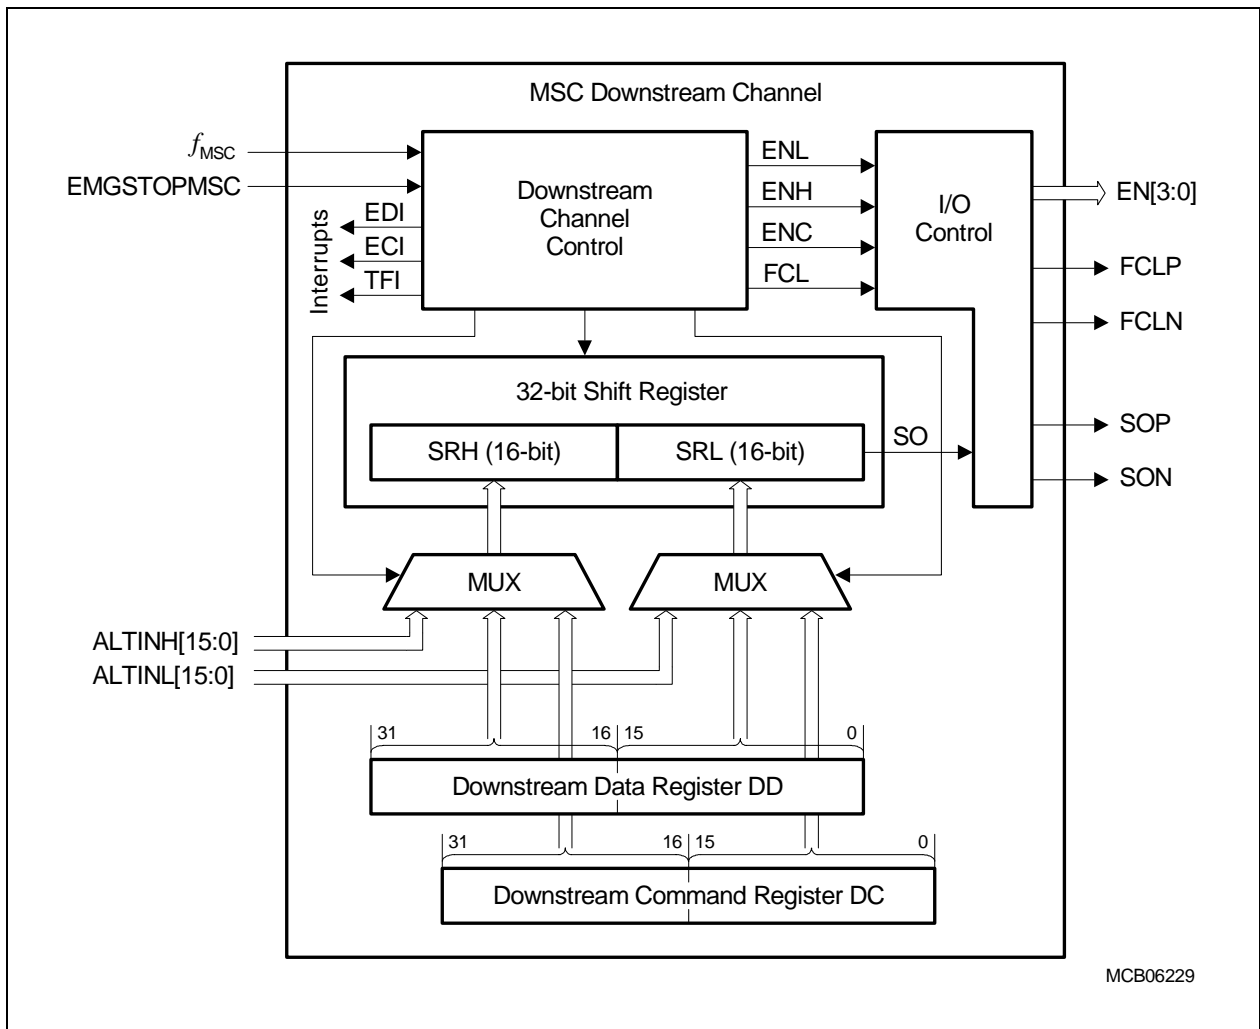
MSC Downstream Channel

$f_{MSC}$

EMGSTOPMSC

Downstream Channel Control

Interrupts

EDI

ECI

TFI

ENL

ENH

ENC

FCL

I/O Control

EN[3:0]

FCLP

FCLN

SOP

SON

32-bit Shift Register

SRH (16-bit)

SRL (16-bit)

SO

MUX

MUX

ALTINH[15:0]

ALTINL[15:0]

31

16

15

0

Downstream Data Register DD

31

16

15

0

Downstream Command Register DC

MCB06229